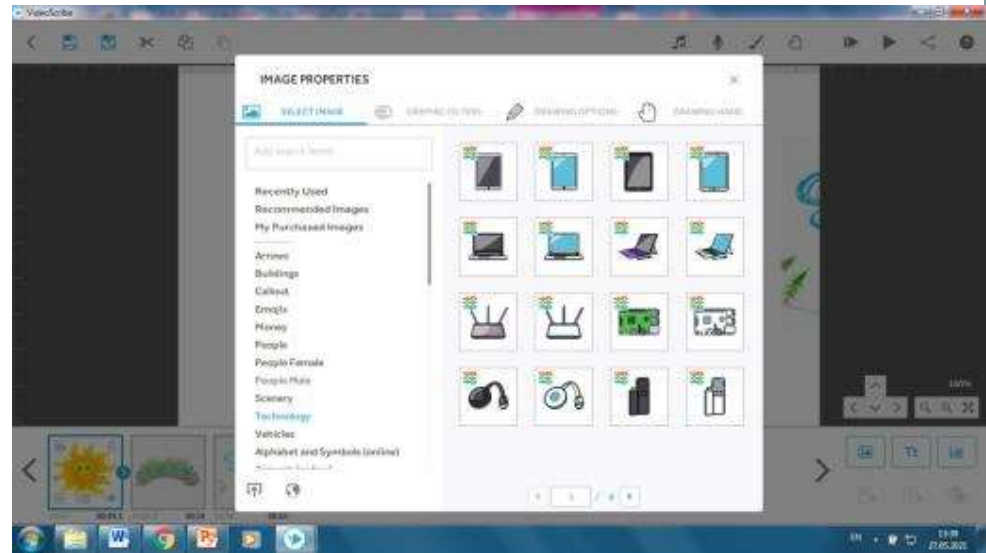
VideoScribe

IMAGE PROPERTIES

SELECT IMAGE
GRAPHIC FILTERS
DRAWING OPTIONS
DRAWING HAND

Add search term...

Recently Used
Recommended Images
My Purchased Images

Arrows
Buildings
Callout
Emojis
Money
People
People Female
People Male
Scenery
Technology
Vehicles
Alphabet and Symbols (online)
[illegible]

1 / 4

100%

EN
13:38
27.05.2021